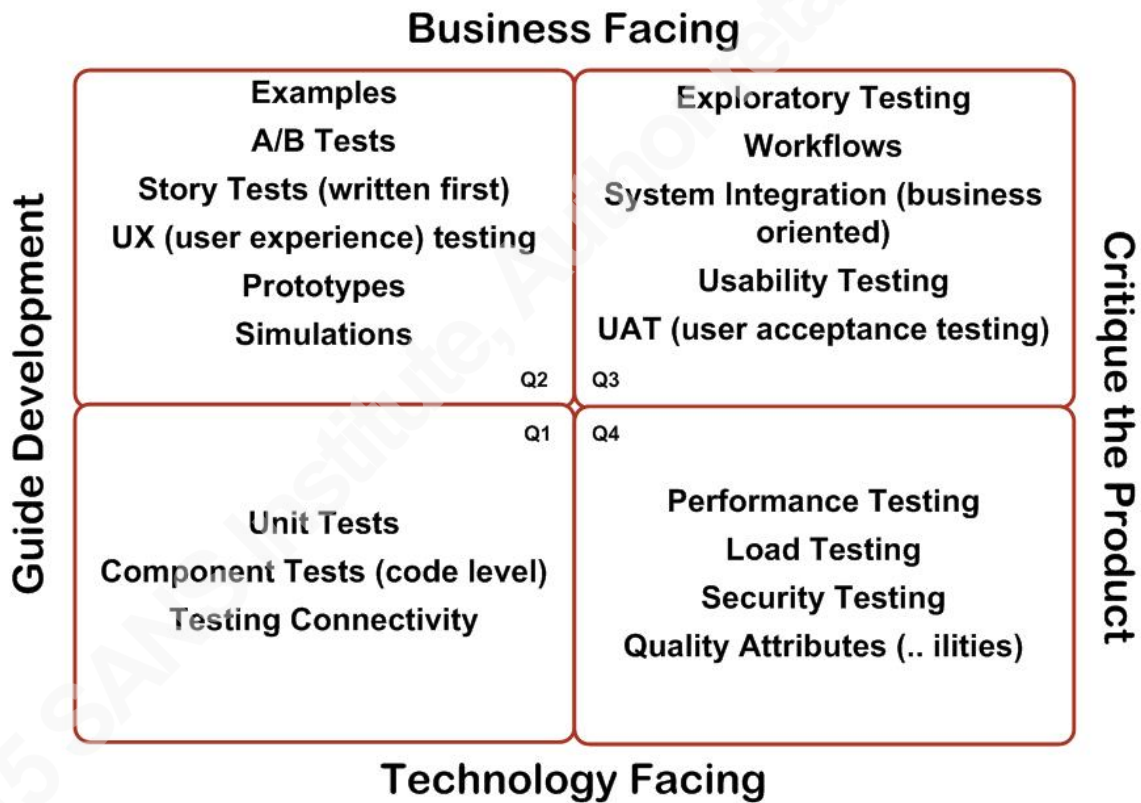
Business Facing

Guide Development

Examples
A/B Tests
Story Tests (written first)
UX (user experience) testing
Prototypes
Simulations
Q2

Exploratory Testing
Workflows
System Integration (business oriented)
Usability Testing
UAT (user acceptance testing)
Q3

Critique the Product

Q1
Unit Tests
Component Tests (code level)
Testing Connectivity

Q4
Performance Testing
Load Testing
Security Testing
Quality Attributes (.. ilities)

Technology Facing

5 SANS Institute, Author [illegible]